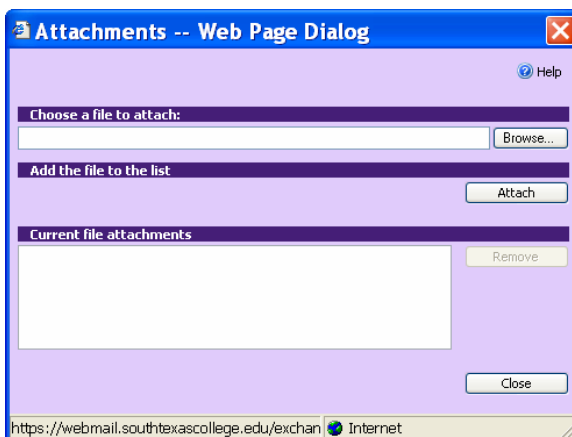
Attachments -- Web Page Dialog

Help

Choose a file to attach:

Browse...

Add the file to the list

Attach

Current file attachments

Remove

Close

https://webmail.southtexascollege.edu/exchan Internet